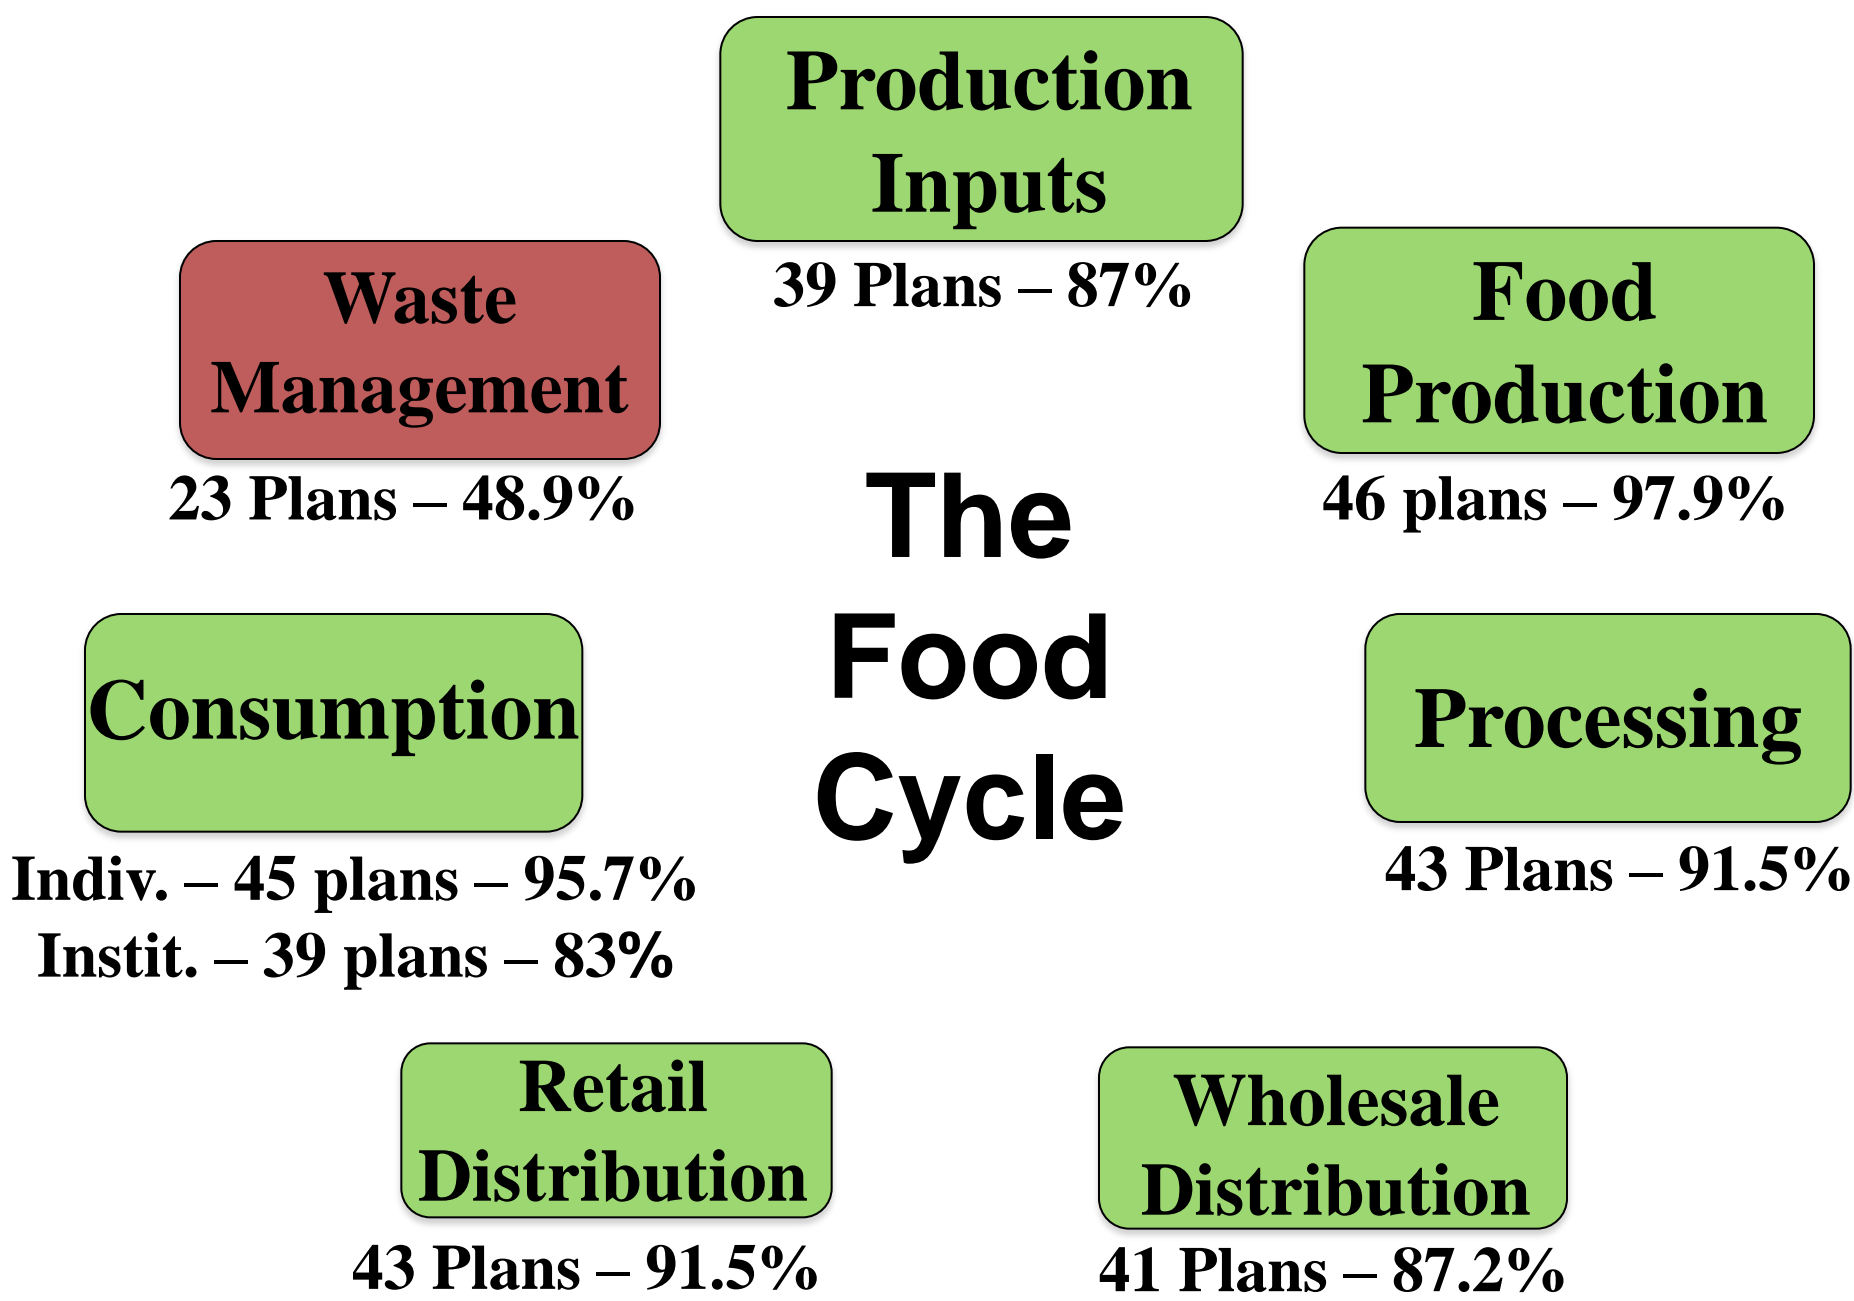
Production Inputs
39 Plans – 87%

Waste Management
23 Plans – 48.9%

Food Production
46 plans – 97.9%

The Food Cycle

Consumption
Indiv. – 45 plans – 95.7%
Instit. – 39 plans – 83%

Processing
43 Plans – 91.5%

Retail Distribution
43 Plans – 91.5%

Wholesale Distribution
41 Plans – 87.2%